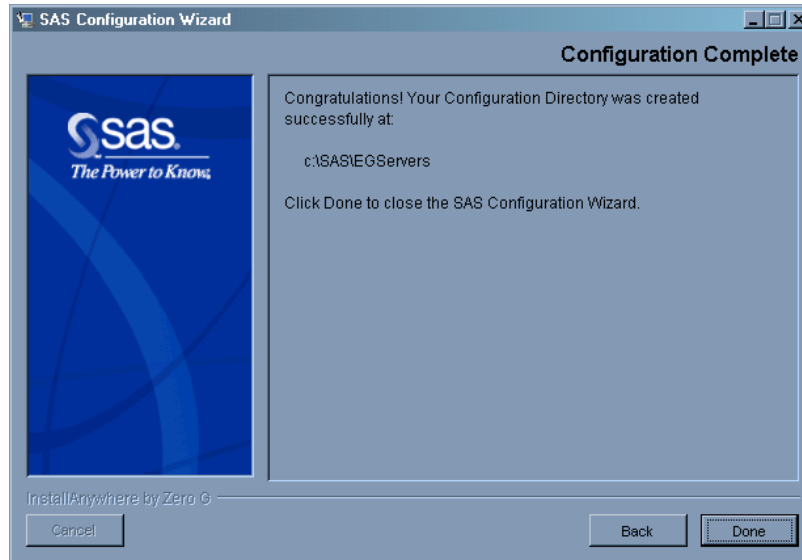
SAS Configuration Wizard

Configuration Complete

sas.
The Power to Know.

Congratulations! Your Configuration Directory was created successfully at:

c:\SAS\EGServers

Click Done to close the SAS Configuration Wizard.

InstallAnywhere by Zero G

Cancel

Back

Done